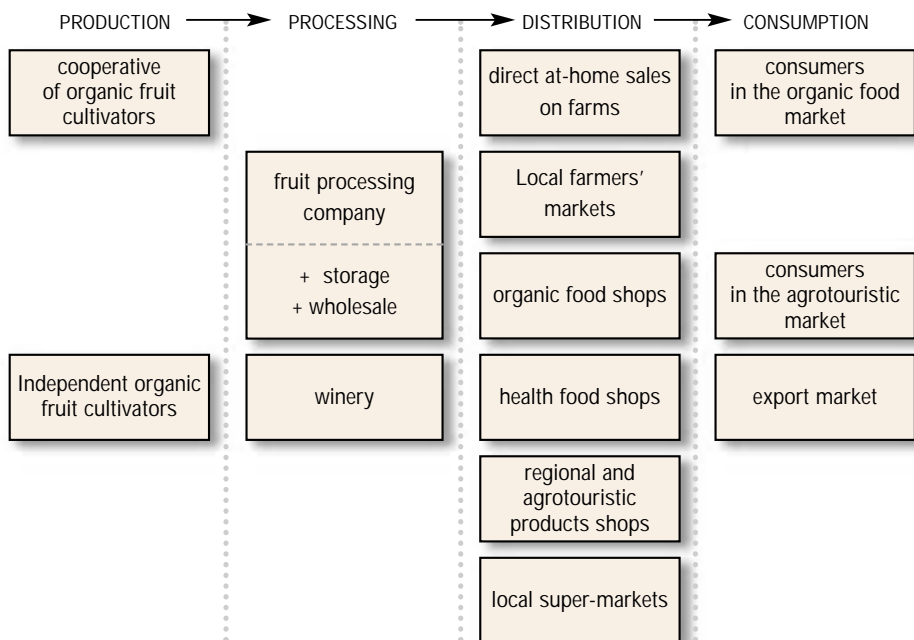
PRODUCTION PROCESSING DISTRIBUTION CONSUMPTION

cooperative of organic fruit cultivators

Independent organic fruit cultivators

fruit processing company

+ storage
+ wholesale

winery

direct at-home sales on farms

Local farmers' markets

organic food shops

health food shops

regional and agrotouristic products shops

local super-markets

consumers in the organic food market

consumers in the agrotouristic market

export market